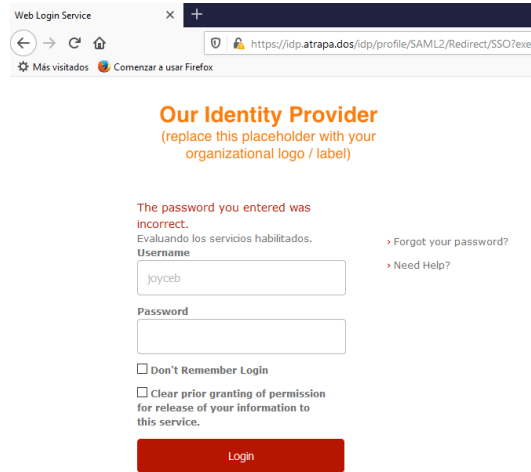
Web Login Service ×

https://idp.atrapa.dos/idp/profile/SAML2/Redirect/SSO?exe

Más visitados Comenzar a usar Firefox

Our Identity Provider
(replace this placeholder with your organizational logo / label)

The password you entered was incorrect.
Evaluando los servicios habilitados.

Username
joyceb

Password

Don't Remember Login

Clear prior granting of permission for release of your information to this service.

Login

› Forgot your password?

› Need Help?